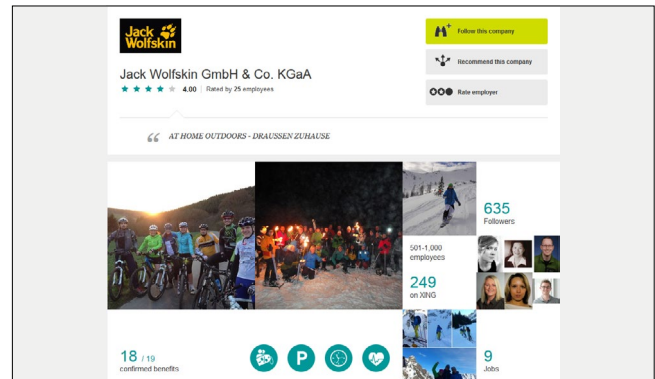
Jack Wolfskin

Jack Wolfskin GmbH & Co. KGaA

4.00 | Rated by 25 employees

Follow this company

Recommend this company

Rate employer

“ AT HOME OUTDOORS - DRAUSSEN ZUHAUSE

635
Followers

501-1,000 employees

249
on XING

18 / 19
confirmed benefits

9
Jobs